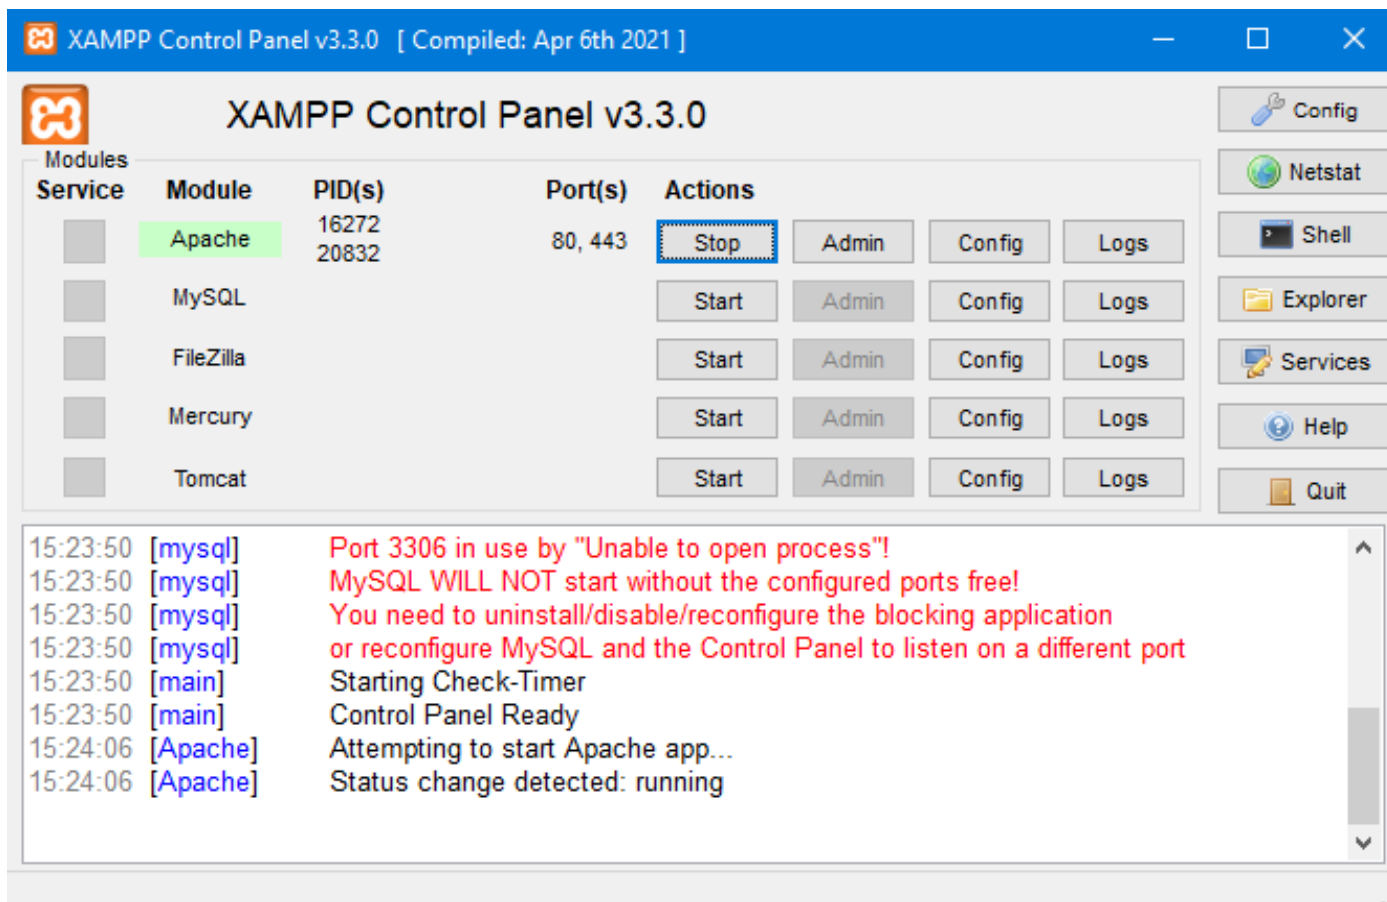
XAMPP Control Panel v3.3.0 [ Compiled: Apr 6th 2021 ]

XAMPP Control Panel v3.3.0

Config
Netstat
Shell
Explorer
Services
Help
Quit

Modules

| Service | Module | PID(s) | Port(s) | Actions | | | |
|---|---|---|---|---|---|---|---|
| | Apache | 16272 20832 | 80, 443 | Stop | Admin | Config | Logs |
| | MySQL | | | Start | Admin | Config | Logs |
| | FileZilla | | | Start | Admin | Config | Logs |
| | Mercury | | | Start | Admin | Config | Logs |
| | Tomcat | | | Start | Admin | Config | Logs |

15:23:50 [mysql] Port 3306 in use by "Unable to open process"!
15:23:50 [mysql] MySQL WILL NOT start without the configured ports free!
15:23:50 [mysql] You need to uninstall/disable/reconfigure the blocking application
15:23:50 [mysql] or reconfigure MySQL and the Control Panel to listen on a different port
15:23:50 [main] Starting Check-Timer
15:23:50 [main] Control Panel Ready
15:24:06 [Apache] Attempting to start Apache app...
15:24:06 [Apache] Status change detected: running